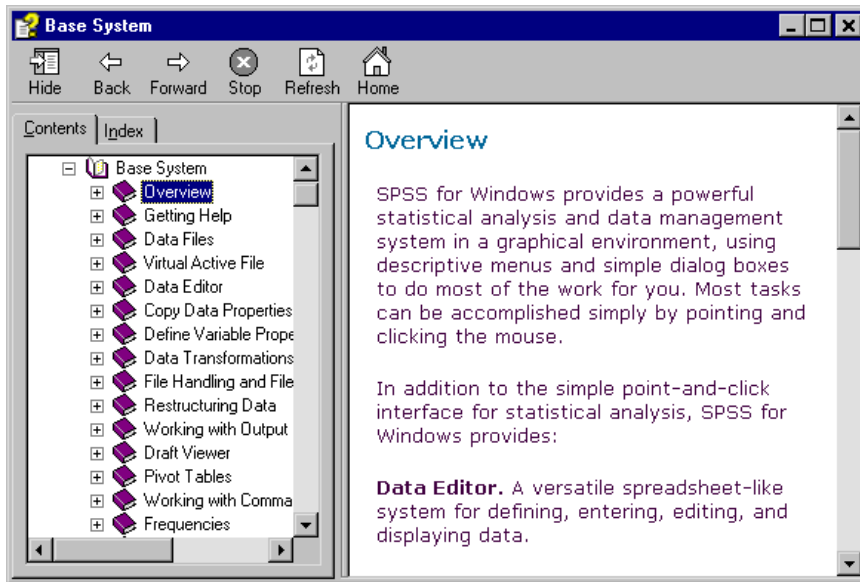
Base System

Hide Back Forward Stop Refresh Home

Contents Index

Base System
Overview
Getting Help
Data Files
Virtual Active File
Data Editor
Copy Data Properties
Define Variable Prope
Data Transformations
File Handling and File
Restructuring Data
Working with Output
Draft Viewer
Pivot Tables
Working with Comma
Frequencies

Overview

SPSS for Windows provides a powerful statistical analysis and data management system in a graphical environment, using descriptive menus and simple dialog boxes to do most of the work for you. Most tasks can be accomplished simply by pointing and clicking the mouse.

In addition to the simple point-and-click interface for statistical analysis, SPSS for Windows provides:

**Data Editor.** A versatile spreadsheet-like system for defining, entering, editing, and displaying data.